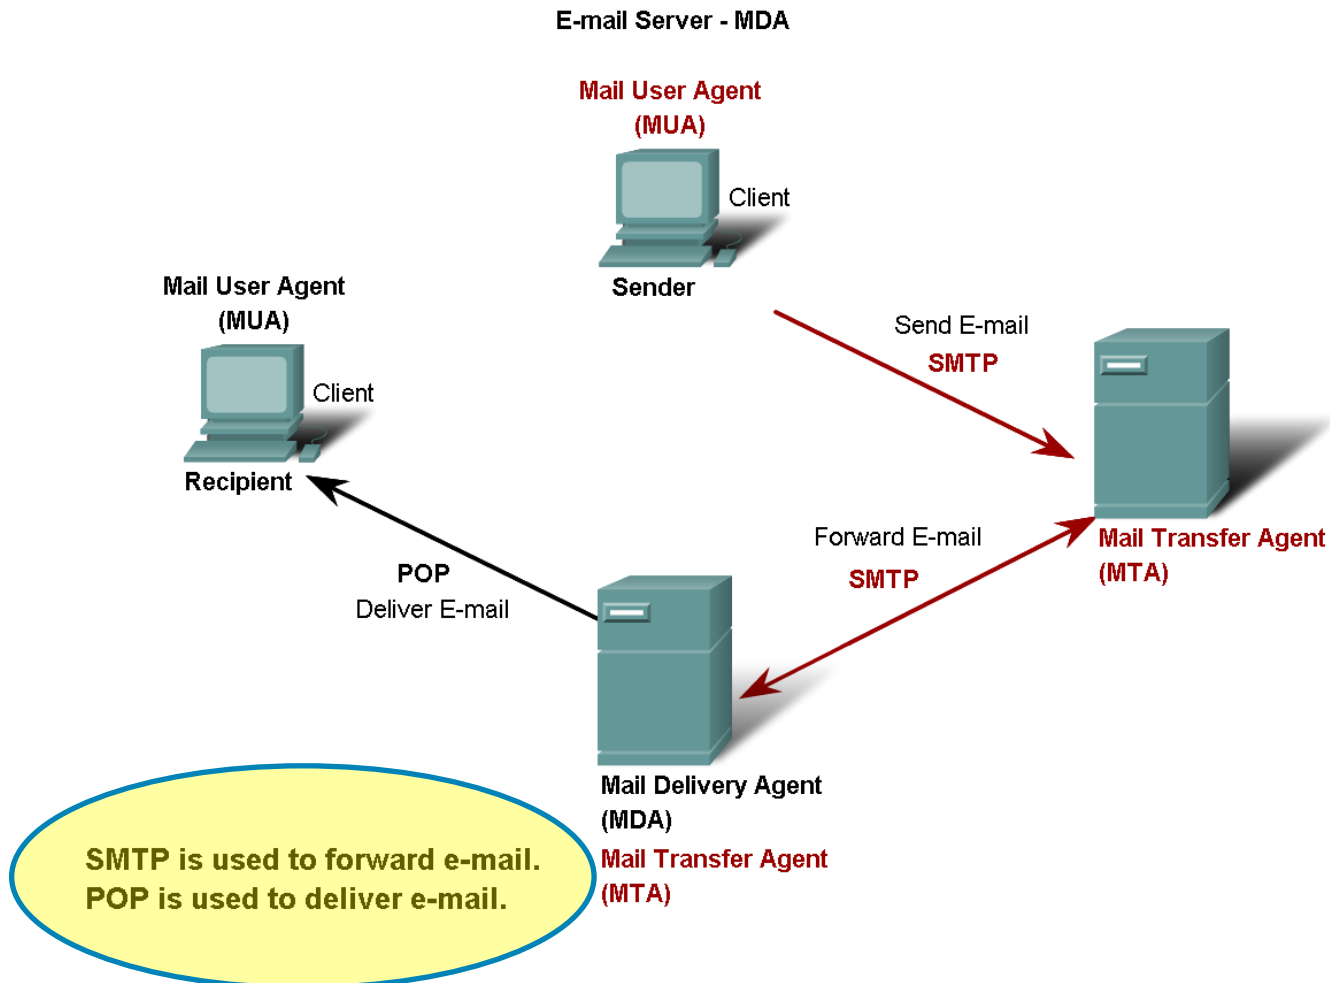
E-mail Server - MDA

Mail User Agent
(MUA)

Client

Sender

Mail User Agent
(MUA)

Client

Recipient

Send E-mail
SMTP

Mail Transfer Agent
(MTA)

Forward E-mail
SMTP

POP
Deliver E-mail

Mail Delivery Agent
(MDA)
Mail Transfer Agent
(MTA)

SMTP is used to forward e-mail.
POP is used to deliver e-mail.